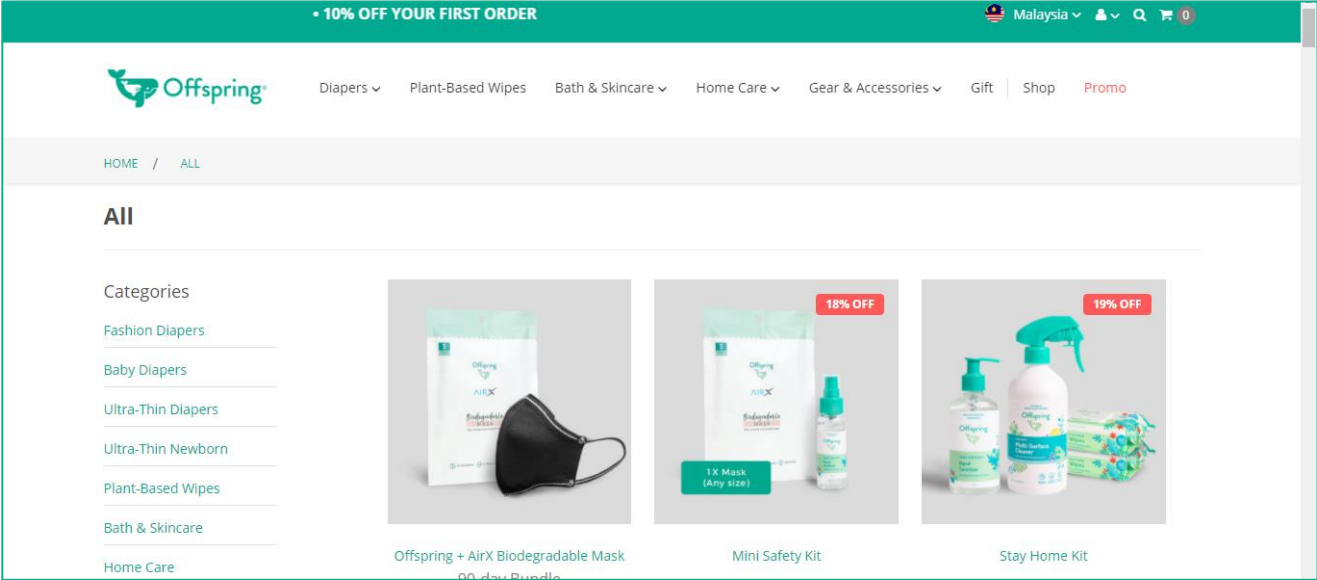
• 10% OFF YOUR FIRST ORDER

Malaysia 0

Offspring

Diapers Plant-Based Wipes Bath & Skincare Home Care Gear & Accessories Gift Shop Promo

HOME / ALL

All

Categories

Fashion Diapers

Baby Diapers

Ultra-Thin Diapers

Ultra-Thin Newborn

Plant-Based Wipes

Bath & Skincare

Home Care

Offspring AirX Biodegradable MASK

Offspring + AirX Biodegradable Mask 90-day Bundle

18% OFF

Offspring AirX Biodegradable MASK

1X Mask (Any size)

Mini Safety Kit

19% OFF

Offspring Hand Sanitizer

Offspring Multi-Surface Cleaner

Stay Home Kit